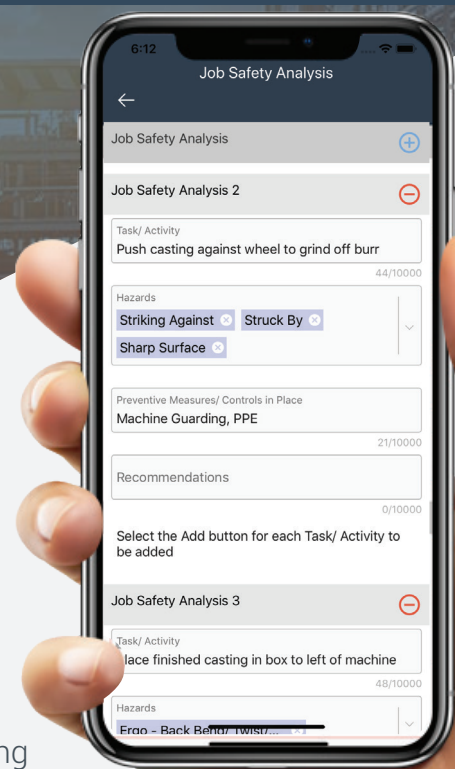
6:12

Job Safety Analysis

←

Job Safety Analysis

Job Safety Analysis 2

Task/ Activity
Push casting against wheel to grind off burr
44/10000

Hazards
Striking Against
Struck By
Sharp Surface

Preventive Measures/ Controls in Place
Machine Guarding, PPE
21/10000

Recommendations
0/10000

Select the Add button for each Task/ Activity to be added

Job Safety Analysis 3

Task/ Activity
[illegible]lace finished casting in box to left of machine
48/10000

Hazards
Ergo - Back Bend/ Twist/...

ng